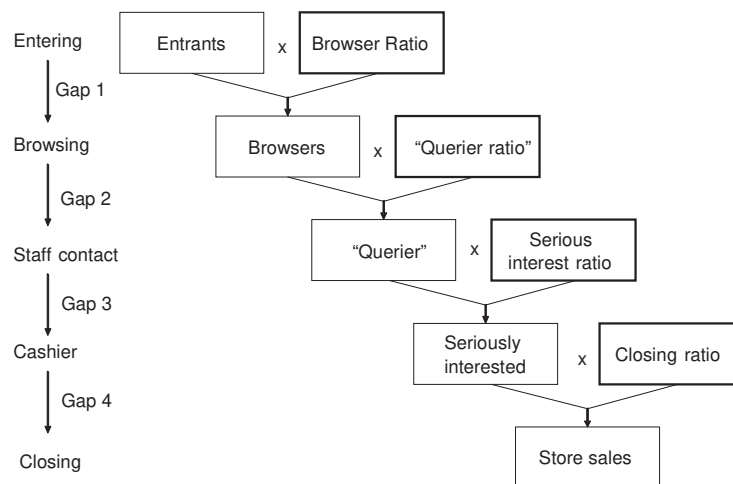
Entering

Gap 1

Browsing

Gap 2

Staff contact

Gap 3

Cashier

Gap 4

Closing

Entrants x Browser Ratio

Browsers x "Querier ratio"

"Querier" x Serious interest ratio

Seriously interested x Closing ratio

Store sales